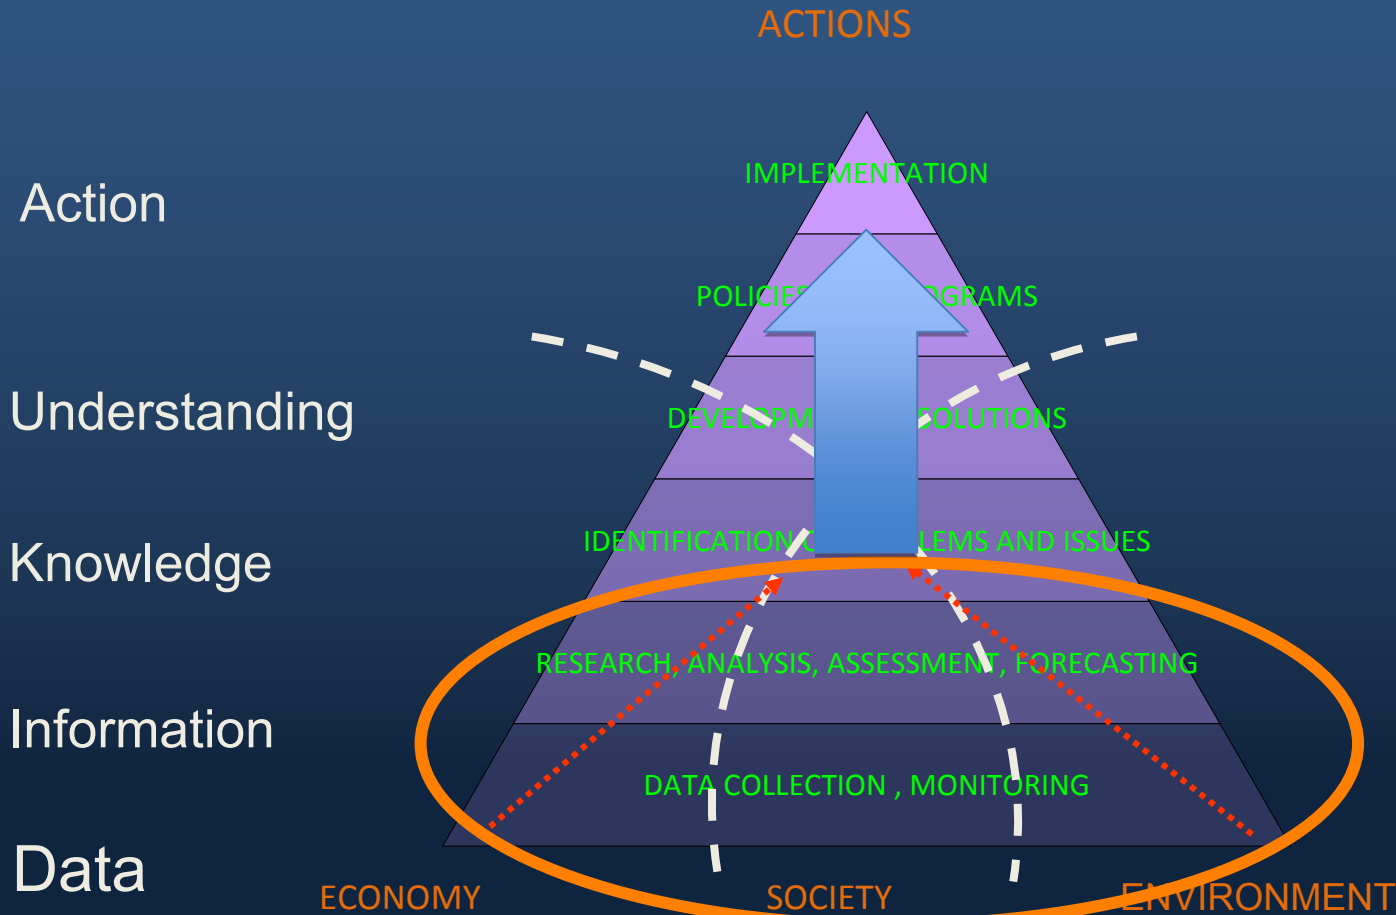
ACTIONS

Action

Understanding

Knowledge

Information

Data

IMPLEMENTATION

POLICIES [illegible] GRAMS

DEVELOPM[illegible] SOLUTIONS

IDENTIFICATION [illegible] LEMS AND ISSUES

RESEARCH, ANALYSIS, ASSESSMENT, FORECASTING

DATA COLLECTION , MONITORING

ECONOMY

SOCIETY

ENVIRONMENT